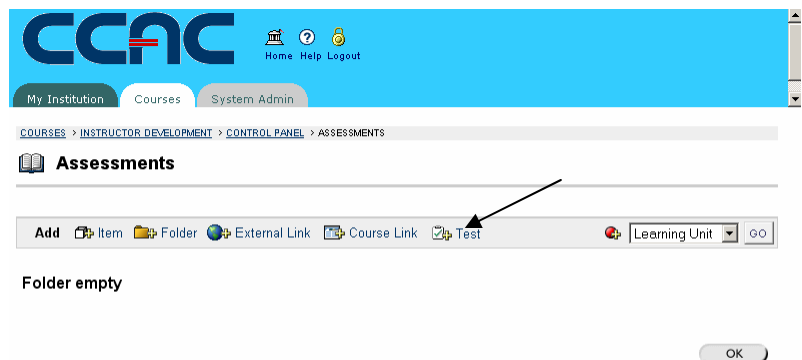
CCAC

Home Help Logout

My Institution Courses System Admin

COURSES > INSTRUCTOR DEVELOPMENT > CONTROL PANEL > ASSESSMENTS

Assessments

Add Item Folder External Link Course Link Test

Learning Unit GO

Folder empty

OK